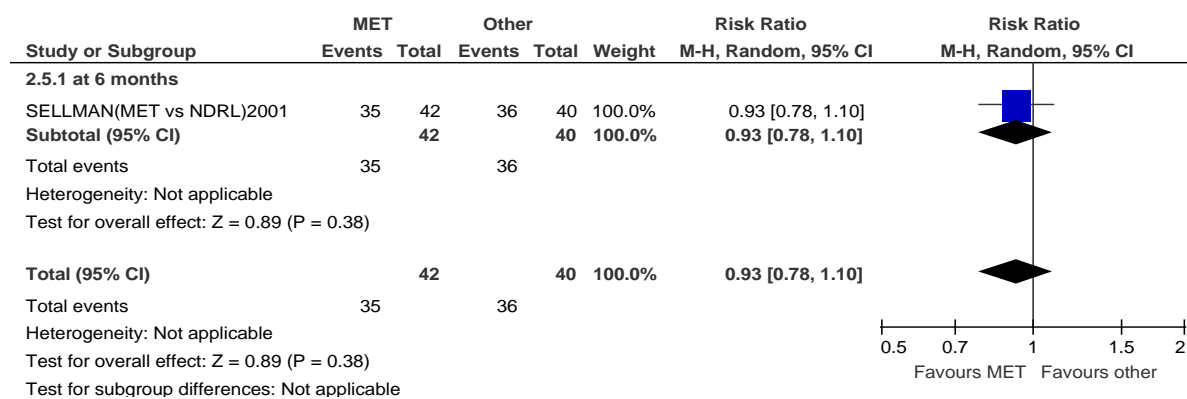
| | MET | | Other | | | Risk Ratio | Risk Ratio |
|---|---|---|---|---|---|---|---|
| Study or Subgroup | Events | Total | Events | Total | Weight | M-H, Random, 95% CI | M-H, Random, 95% CI |
| 2.5.1 at 6 months | | | | | | | |
| SELLMAN(MET vs NDRL)2001 | 35 | 42 | 36 | 40 | 100.0% | 0.93 [0.78, 1.10] | |
| Subtotal (95% CI) | | 42 | | 40 | 100.0% | 0.93 [0.78, 1.10] | |
| Total events | 35 | | 36 | | | | |
| Heterogeneity: Not applicable | | | | | | | |
| Test for overall effect: Z = 0.89 (P = 0.38) | | | | | | | |
| Total (95% CI) | | 42 | | 40 | 100.0% | 0.93 [0.78, 1.10] | |
| Total events | 35 | | 36 | | | | |
| Heterogeneity: Not applicable | | | | | | | |
| Test for overall effect: Z = 0.89 (P = 0.38) | | | | | | | |
| Test for subgroup differences: Not applicable | | | | | | | |

0.5 0.7 1 1.5 2
Favours MET Favours other